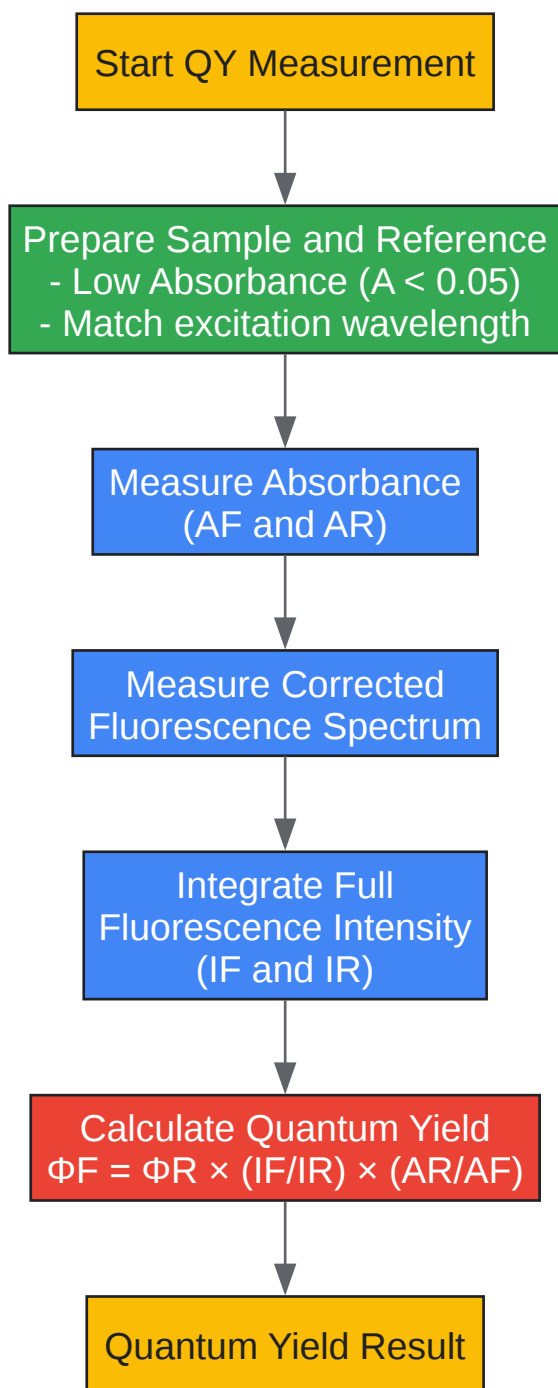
Start QY Measurement

Prepare Sample and Reference
- Low Absorbance (A < 0.05)
- Match excitation wavelength

Measure Absorbance
(AF and AR)

Measure Corrected
Fluorescence Spectrum

Integrate Full
Fluorescence Intensity
(IF and IR)

Calculate Quantum Yield
ΦF = ΦR × (IF/IR) × (AR/AF)

Quantum Yield Result